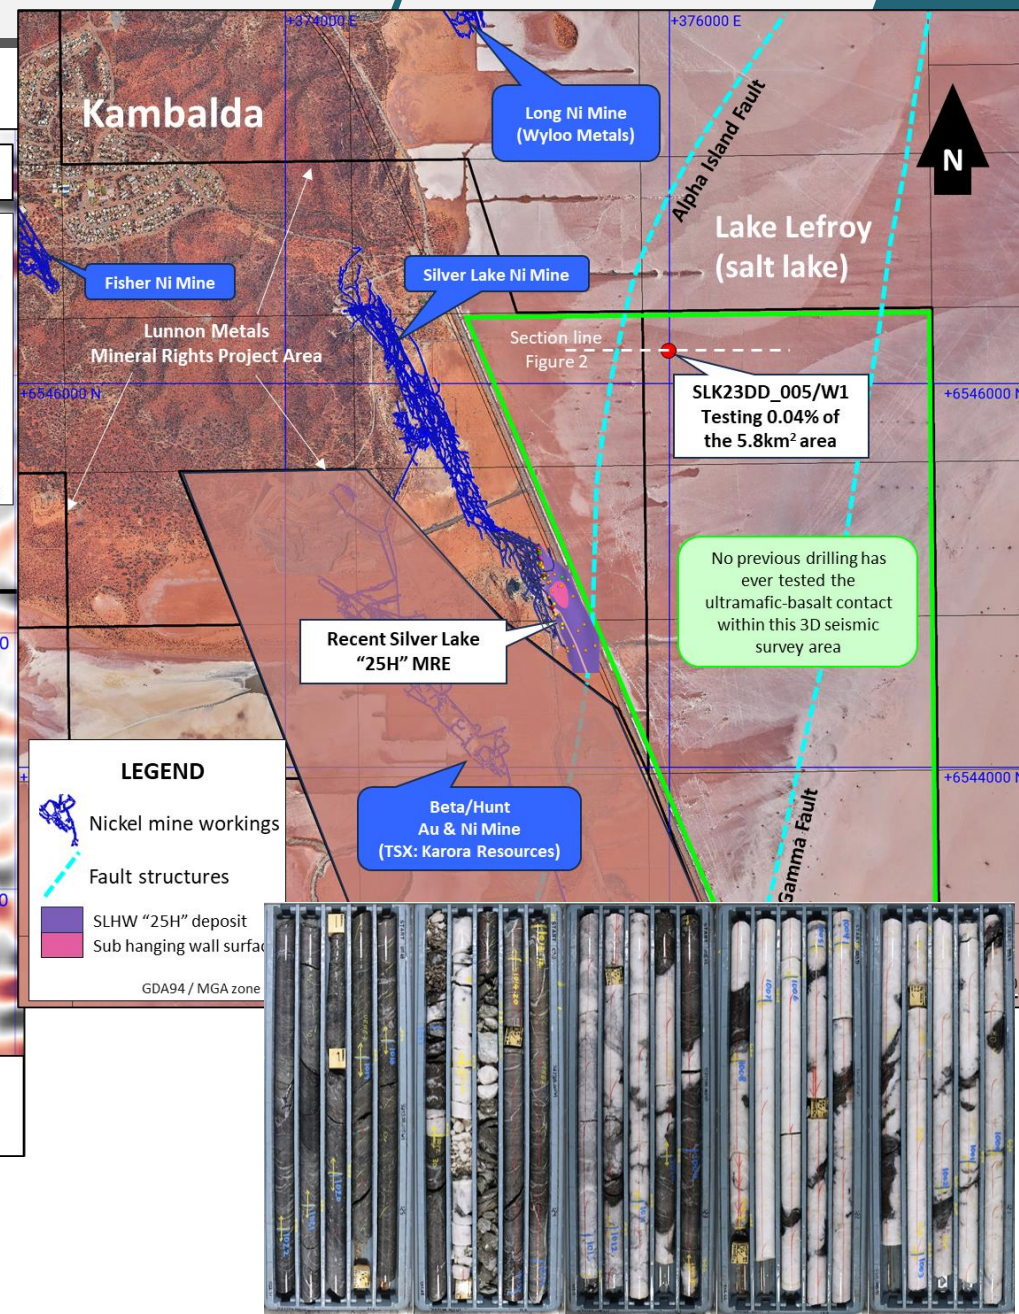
+374000 E

+376000 E

Kambalda

Long Ni Mine (Wyloo Metals)

Alpha Island Fault

N

Lake Lefroy (salt lake)

Fisher Ni Mine

Silver Lake Ni Mine

Lunnon Metals Mineral Rights Project Area

Section line Figure 2

+6546000 N

SLK23DD_005/W1 Testing 0.04% of the 5.8km$^2$ area

+6546000 N

No previous drilling has ever tested the ultramafic-basalt contact within this 3D seismic survey area

Recent Silver Lake "25H" MRE

+6544000 N

LEGEND

Nickel mine workings

Fault structures

SLHW "25H" deposit

Sub hanging wall surfa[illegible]

GDA94 / MGA zone

Beta/Hunt Au & Ni Mine (TSX: Karora Resources)

Gamma Fault